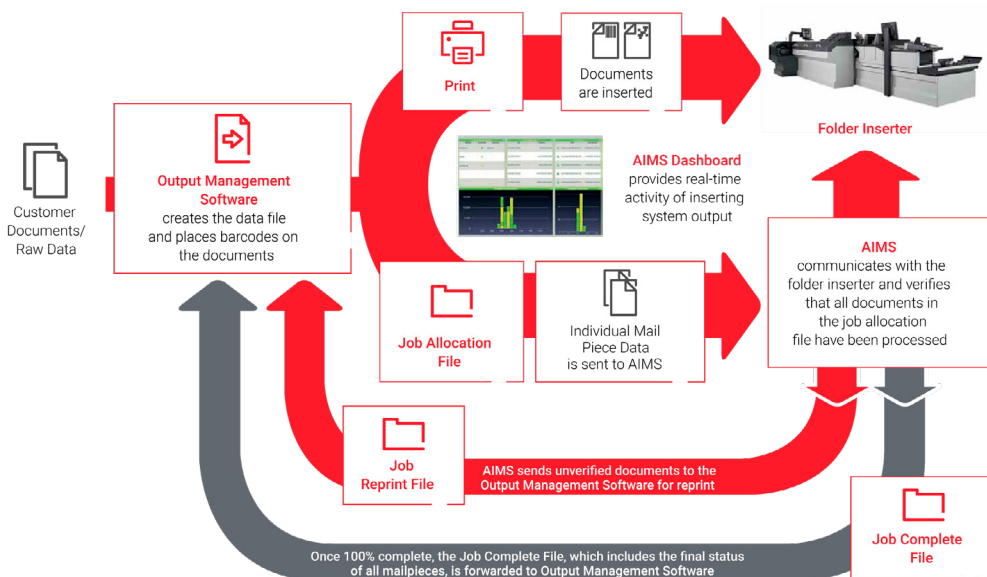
Customer Documents/ Raw Data

Output Management Software
creates the data file and places barcodes on the documents

Print

Documents are inserted

Folder Inserter

AIMS Dashboard
provides real-time activity of inserting system output

AIMS
communicates with the folder inserter and verifies that all documents in the job allocation file have been processed

Job Allocation File

Individual Mail Piece Data is sent to AIMS

Job Reprint File

AIMS sends unverified documents to the Output Management Software for reprint

Job Complete File

Once 100% complete, the Job Complete File, which includes the final status of all mailpieces, is forwarded to Output Management Software